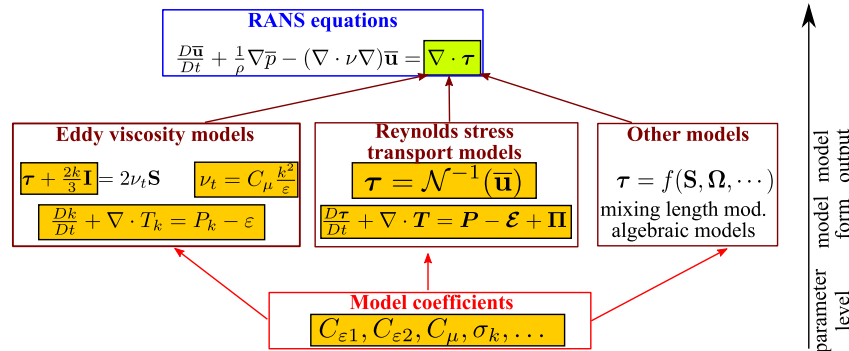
RANS equations

$\frac{D\overline{\mathbf{u}}}{Dt} + \frac{1}{\rho}\nabla\overline{p} - (\nabla \cdot \nu\nabla)\overline{\mathbf{u}} = \nabla \cdot \boldsymbol{\tau}$

Eddy viscosity models

$\boldsymbol{\tau} + \frac{2k}{3}\mathbf{I} = 2\nu_t\mathbf{S}$

$\nu_t = C_\mu\frac{k^2}{\varepsilon}$

$\frac{Dk}{Dt} + \nabla \cdot T_k = P_k - \varepsilon$

Reynolds stress transport models

$\boldsymbol{\tau} = \mathcal{N}^{-1}(\overline{\mathbf{u}})$

$\frac{D\boldsymbol{\tau}}{Dt} + \nabla \cdot \boldsymbol{T} = \boldsymbol{P} - \boldsymbol{\mathcal{E}} + \boldsymbol{\Pi}$

Other models

$\boldsymbol{\tau} = f(\mathbf{S}, \boldsymbol{\Omega}, \cdots)$

mixing length mod.
algebraic models

Model coefficients

$C_{\varepsilon 1}, C_{\varepsilon 2}, C_\mu, \sigma_k, \ldots$

model output

model form

parameter level